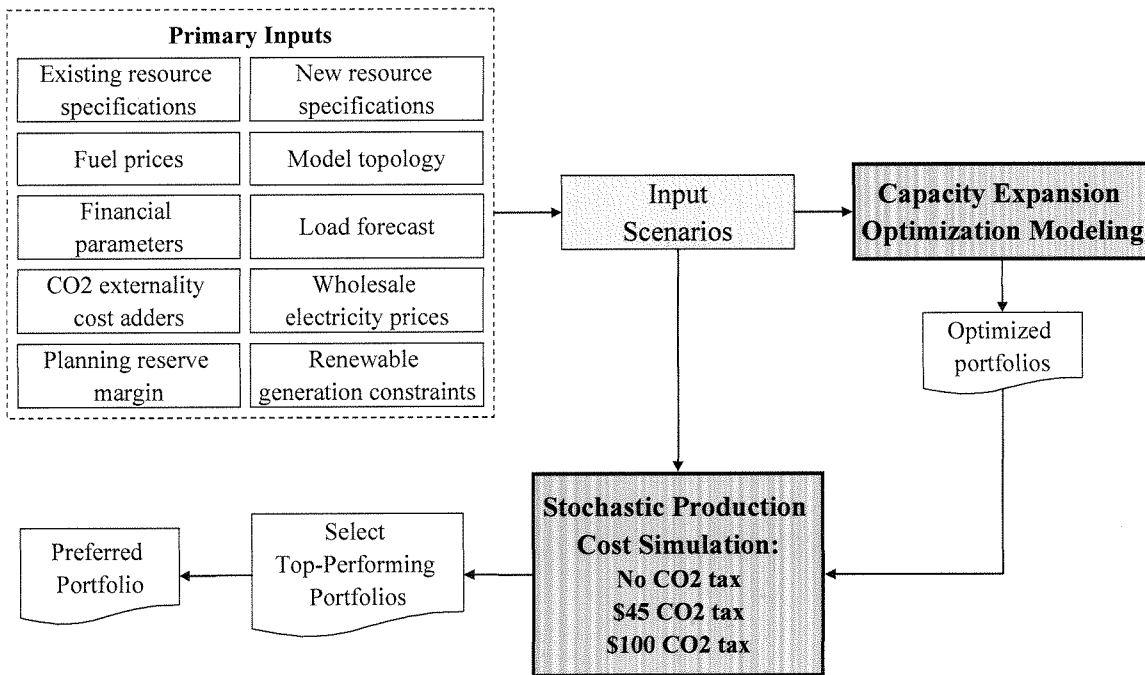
Primary Inputs

Existing resource specifications

New resource specifications

Fuel prices

Model topology

Financial parameters

Load forecast

CO2 externality cost adders

Wholesale electricity prices

Planning reserve margin

Renewable generation constraints

Input Scenarios

Capacity Expansion Optimization Modeling

Optimized portfolios

Stochastic Production Cost Simulation:
No CO2 tax
\$45 CO2 tax
\$100 CO2 tax

Select Top-Performing Portfolios

Preferred Portfolio